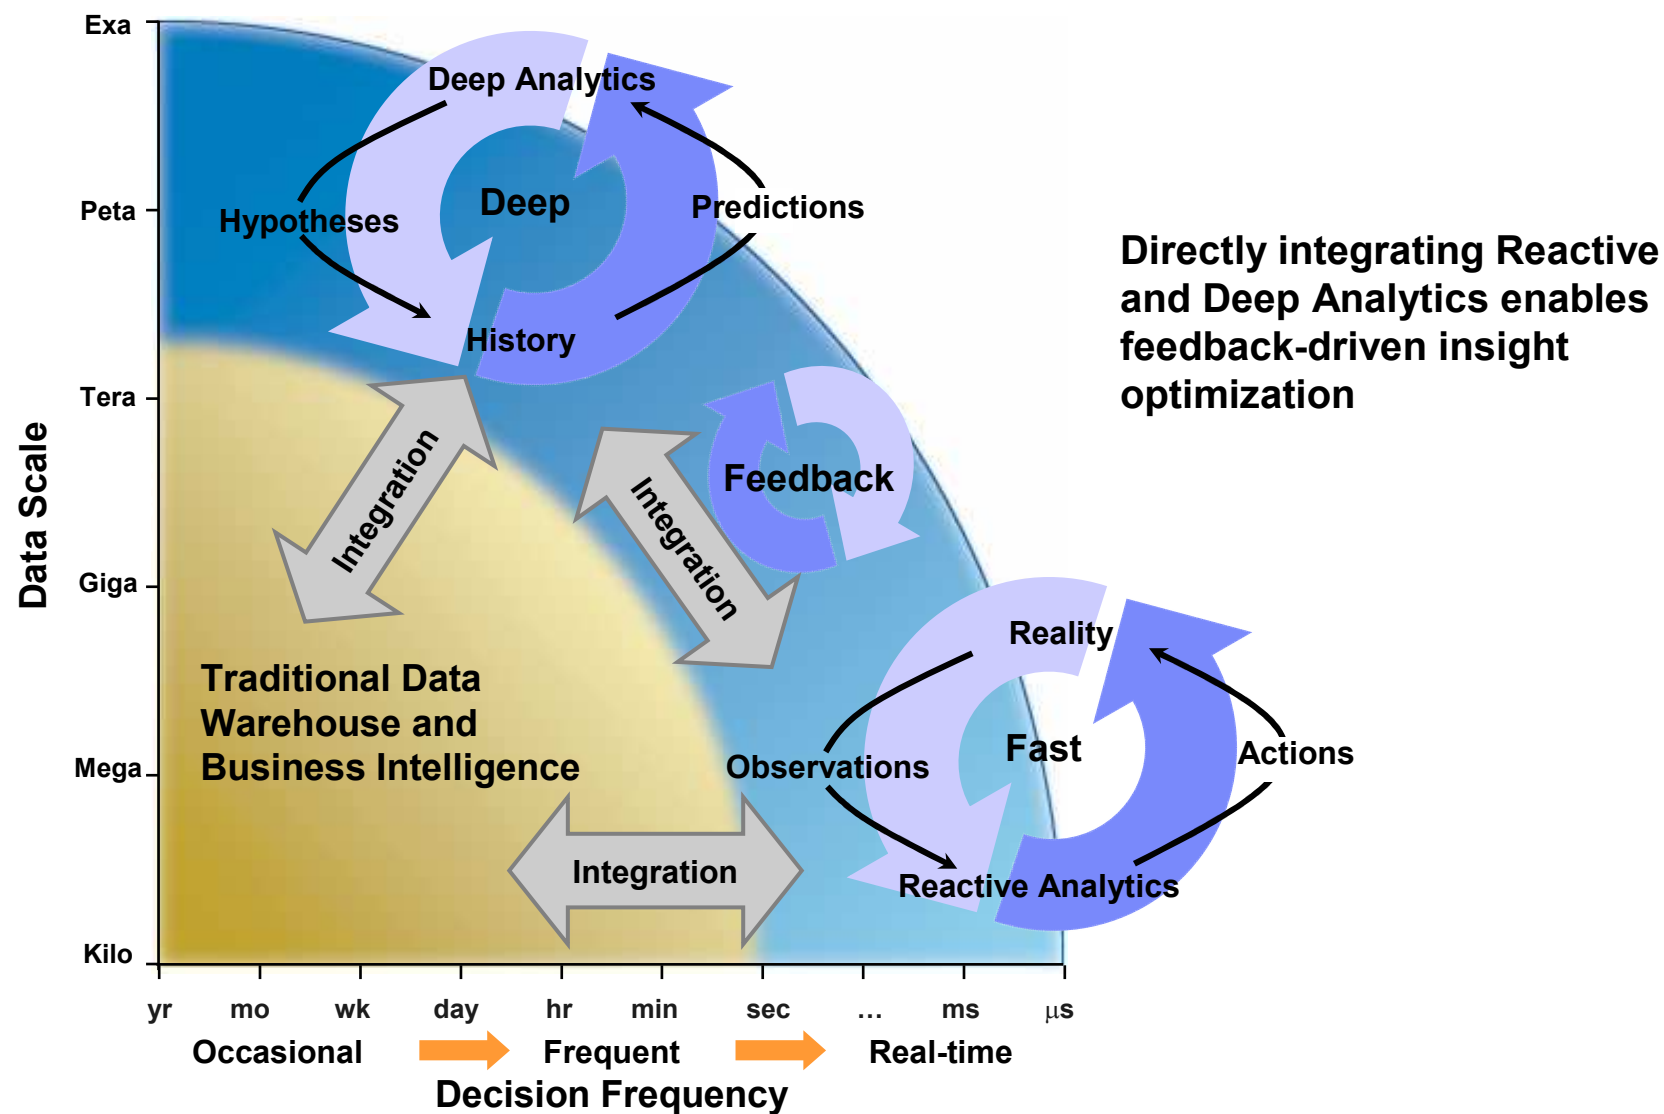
Exa
Peta
Tera
Giga
Mega
Kilo

Data Scale

Deep Analytics
Hypotheses
Deep
Predictions
History

Integration

Integration

Feedback

Traditional Data Warehouse and Business Intelligence

Reality
Observations
Fast
Actions
Reactive Analytics

Integration

Directly integrating Reactive and Deep Analytics enables feedback-driven insight optimization

yr mo wk day hr min sec … ms µs
Occasional Frequent Real-time
Decision Frequency